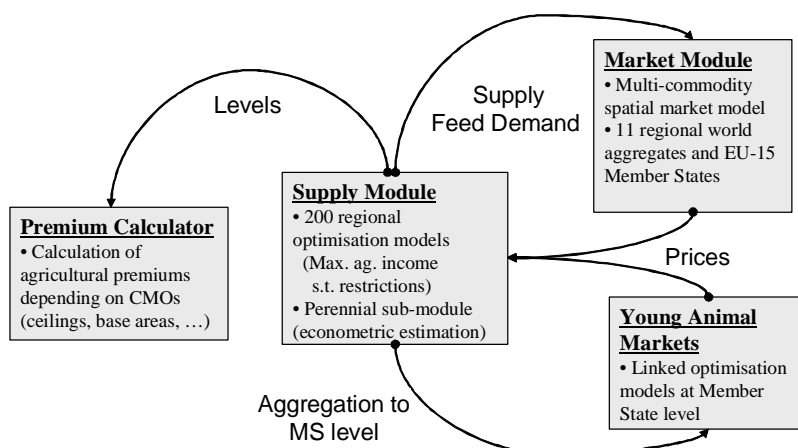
Market Module
• Multi-commodity spatial market model
• 11 regional world aggregates and EU-15 Member States

Levels

Supply
Feed Demand

Premium Calculator
• Calculation of agricultural premiums depending on CMOs (ceilings, base areas, …)

Supply Module
• 200 regional optimisation models (Max. ag. income s.t. restrictions)
• Perennial sub-module (econometric estimation)

Prices

Young Animal Markets
• Linked optimisation models at Member State level

Aggregation to MS level